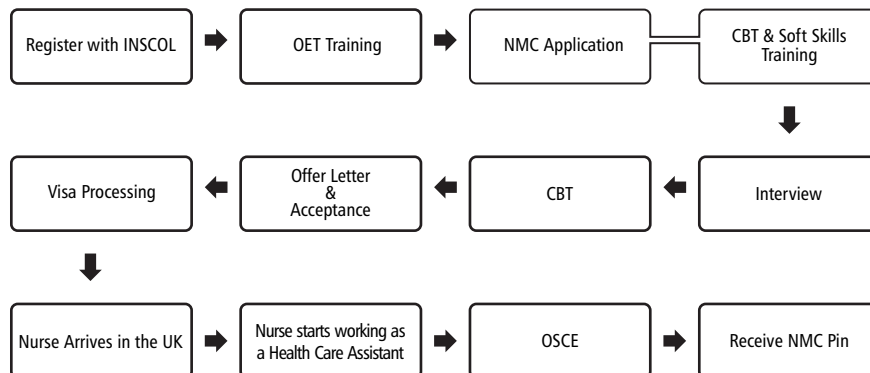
Register with INSCOL

OET Training

NMC Application

CBT & Soft Skills Training

Interview

CBT

Offer Letter & Acceptance

Visa Processing

Nurse Arrives in the UK

Nurse starts working as a Health Care Assistant

OSCE

Receive NMC Pin